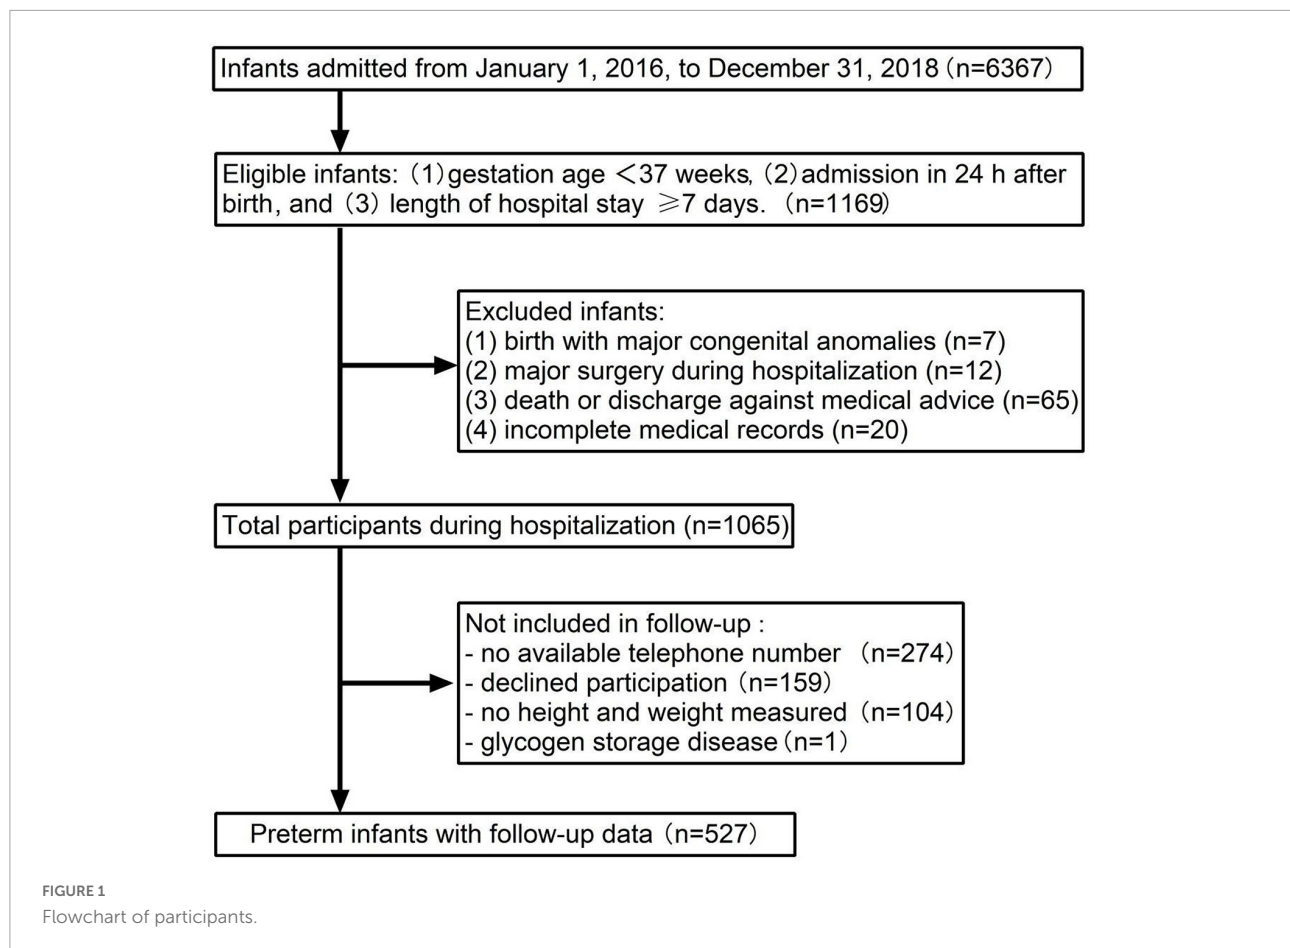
Infants admitted from January 1, 2016, to December 31, 2018（n=6367)

Eligible infants:（1）gestation age ＜37 weeks,（2）admission in 24 h after birth, and（3）length of hospital stay ≥7 days.（n=1169)

Excluded infants:
(1) birth with major congenital anomalies (n=7)
(2) major surgery during hospitalization (n=12)
(3) death or discharge against medical advice (n=65)
(4) incomplete medical records (n=20)

Total participants during hospitalization (n=1065)

Not included in follow-up :
- no available telephone number（n=274)
- declined participation（n=159)
- no height and weight measured（n=104)
- glycogen storage disease（n=1)

Preterm infants with follow-up data（n=527)

FIGURE 1
Flowchart of participants.